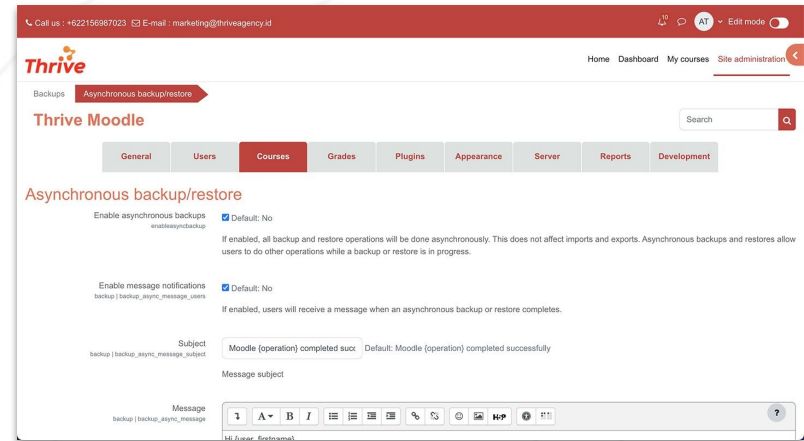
Call us : +622156987023 E-mail : marketing@thriveagency.id

10

AT Edit mode

Thrive

Home Dashboard My courses Site administration

Backups Asynchronous backup/restore

Thrive Moodle

Search

General Users Courses Grades Plugins Appearance Server Reports Development

Asynchronous backup/restore

Enable asynchronous backups
enableasyncbackup

Default: No

If enabled, all backup and restore operations will be done asynchronously. This does not affect imports and exports. Asynchronous backups and restores allow users to do other operations while a backup or restore is in progress.

Enable message notifications
backup | backup_async_message_users

Default: No

If enabled, users will receive a message when an asynchronous backup or restore completes.

Subject
backup | backup_async_message_subject

Moodle {operation} completed succ

Default: Moodle {operation} completed successfully

Message subject

Message
backup | backup_async_message

A B I H-P

?

Hi {user_firstname}